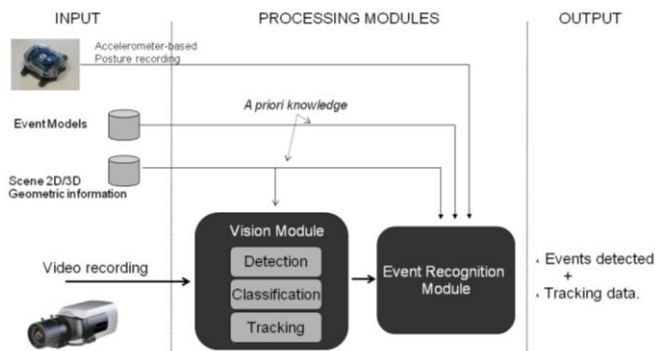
INPUT

PROCESSING MODULES

OUTPUT

Accelerometer-based Posture recording

A priori knowledge

Event Models

Scene 2D/3D Geometric information

Vision Module

Detection

Classification

Tracking

Video recording

Event Recognition Module

Events detected
+
Tracking data.